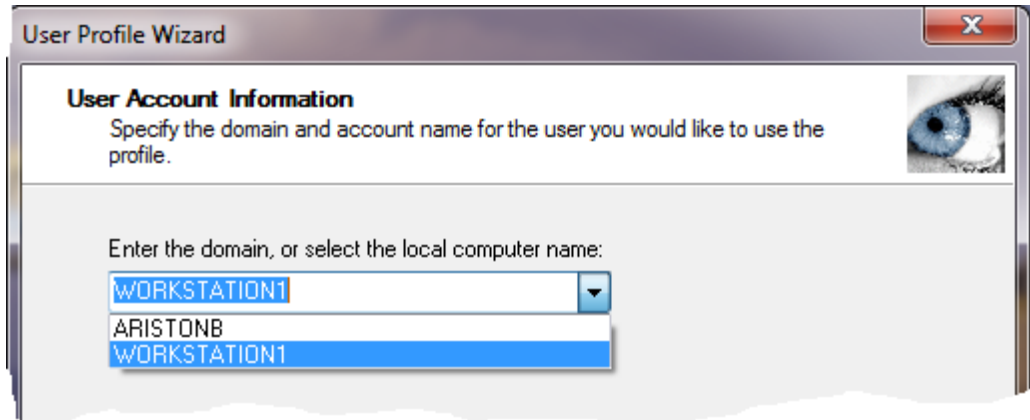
User Profile Wizard

User Account Information
Specify the domain and account name for the user you would like to use the profile.

Enter the domain, or select the local computer name:
WORKSTATION1
ARISTONB
WORKSTATION1